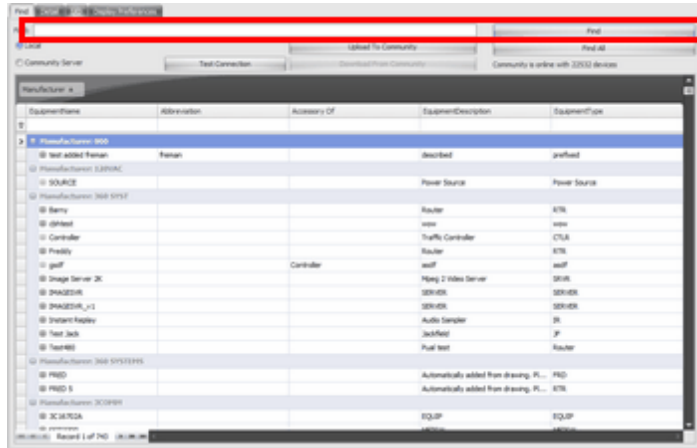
Find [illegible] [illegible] Display Preferences

Find

Local

Upload To Community

Find All

Community Server

Test Connection

Download From Community

Community is online with 22532 devices

Manufacturer

| EquipmentName | Abbreviation | Accessory Of | EquipmentDescription | EquipmentType |
|---|---|---|---|---|
| Manufacturer: 000 | | | | |
| test added fneman | fneman | | described | prefixed |
| Manufacturer: 120VAC | | | | |
| SOURCE | | | Power Source | Power Source |
| Manufacturer: 360 SYST | | | | |
| Barny | | | Router | RTR |
| dbhtest | | | wow | wow |
| Controller | | | Traffic Controller | CTLR |
| Freddy | | | Router | RTR |
| gsdf | | Controller | asdf | asdf |
| Image Server 2K | | | Mpeg 2 Video Server | SRVR |
| IMAGESVR | | | SERVER | SERVER |
| IMAGESVR_v1 | | | SERVER | SERVER |
| Instant Replay | | | Audio Sampler | IR |
| Test Jack | | | Jackfield | JF |
| Test480 | | | Pual test | Router |
| Manufacturer: 360 SYSTEMS | | | | |
| FRED | | | Automatically added from drawing. Pl... | FRD |
| FRED 5 | | | Automatically added from drawing. Pl... | RTR |
| Manufacturer: 3COMM | | | | |
| 3C16702A | | | EQUIP | EQUIP |

Record 1 of 740